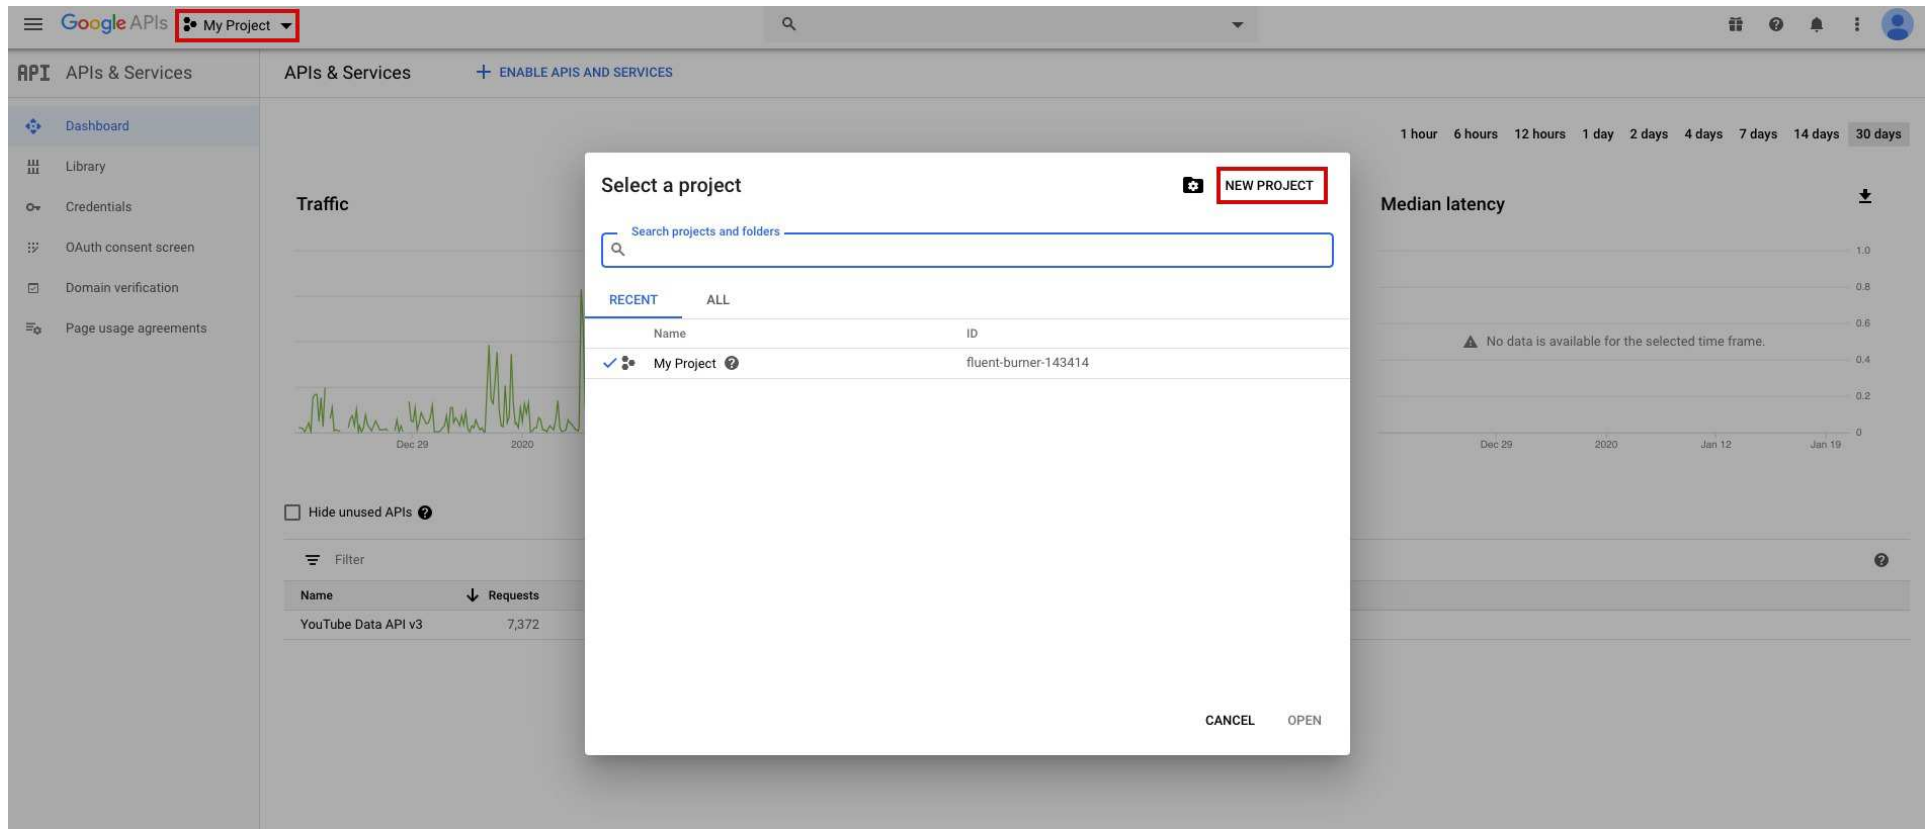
Google APIs My Project

API APIs & Services

APIs & Services + ENABLE APIS AND SERVICES

Dashboard
Library
Credentials
OAuth consent screen
Domain verification
Page usage agreements

1 hour 6 hours 12 hours 1 day 2 days 4 days 7 days 14 days 30 days

Traffic

Dec 29 2020

Median latency

1.0
0.8
0.6
0.4
0.2
0

No data is available for the selected time frame.

Dec 29 2020 Jan 12 Jan 19

Hide unused APIs

Filter

| Name | Requests |
|---|---|
| YouTube Data API v3 | 7,372 |

Select a project

NEW PROJECT

Search projects and folders

RECENT ALL

| Name | ID |
|---|---|
| My Project | fluent-burner-143414 |

CANCEL OPEN